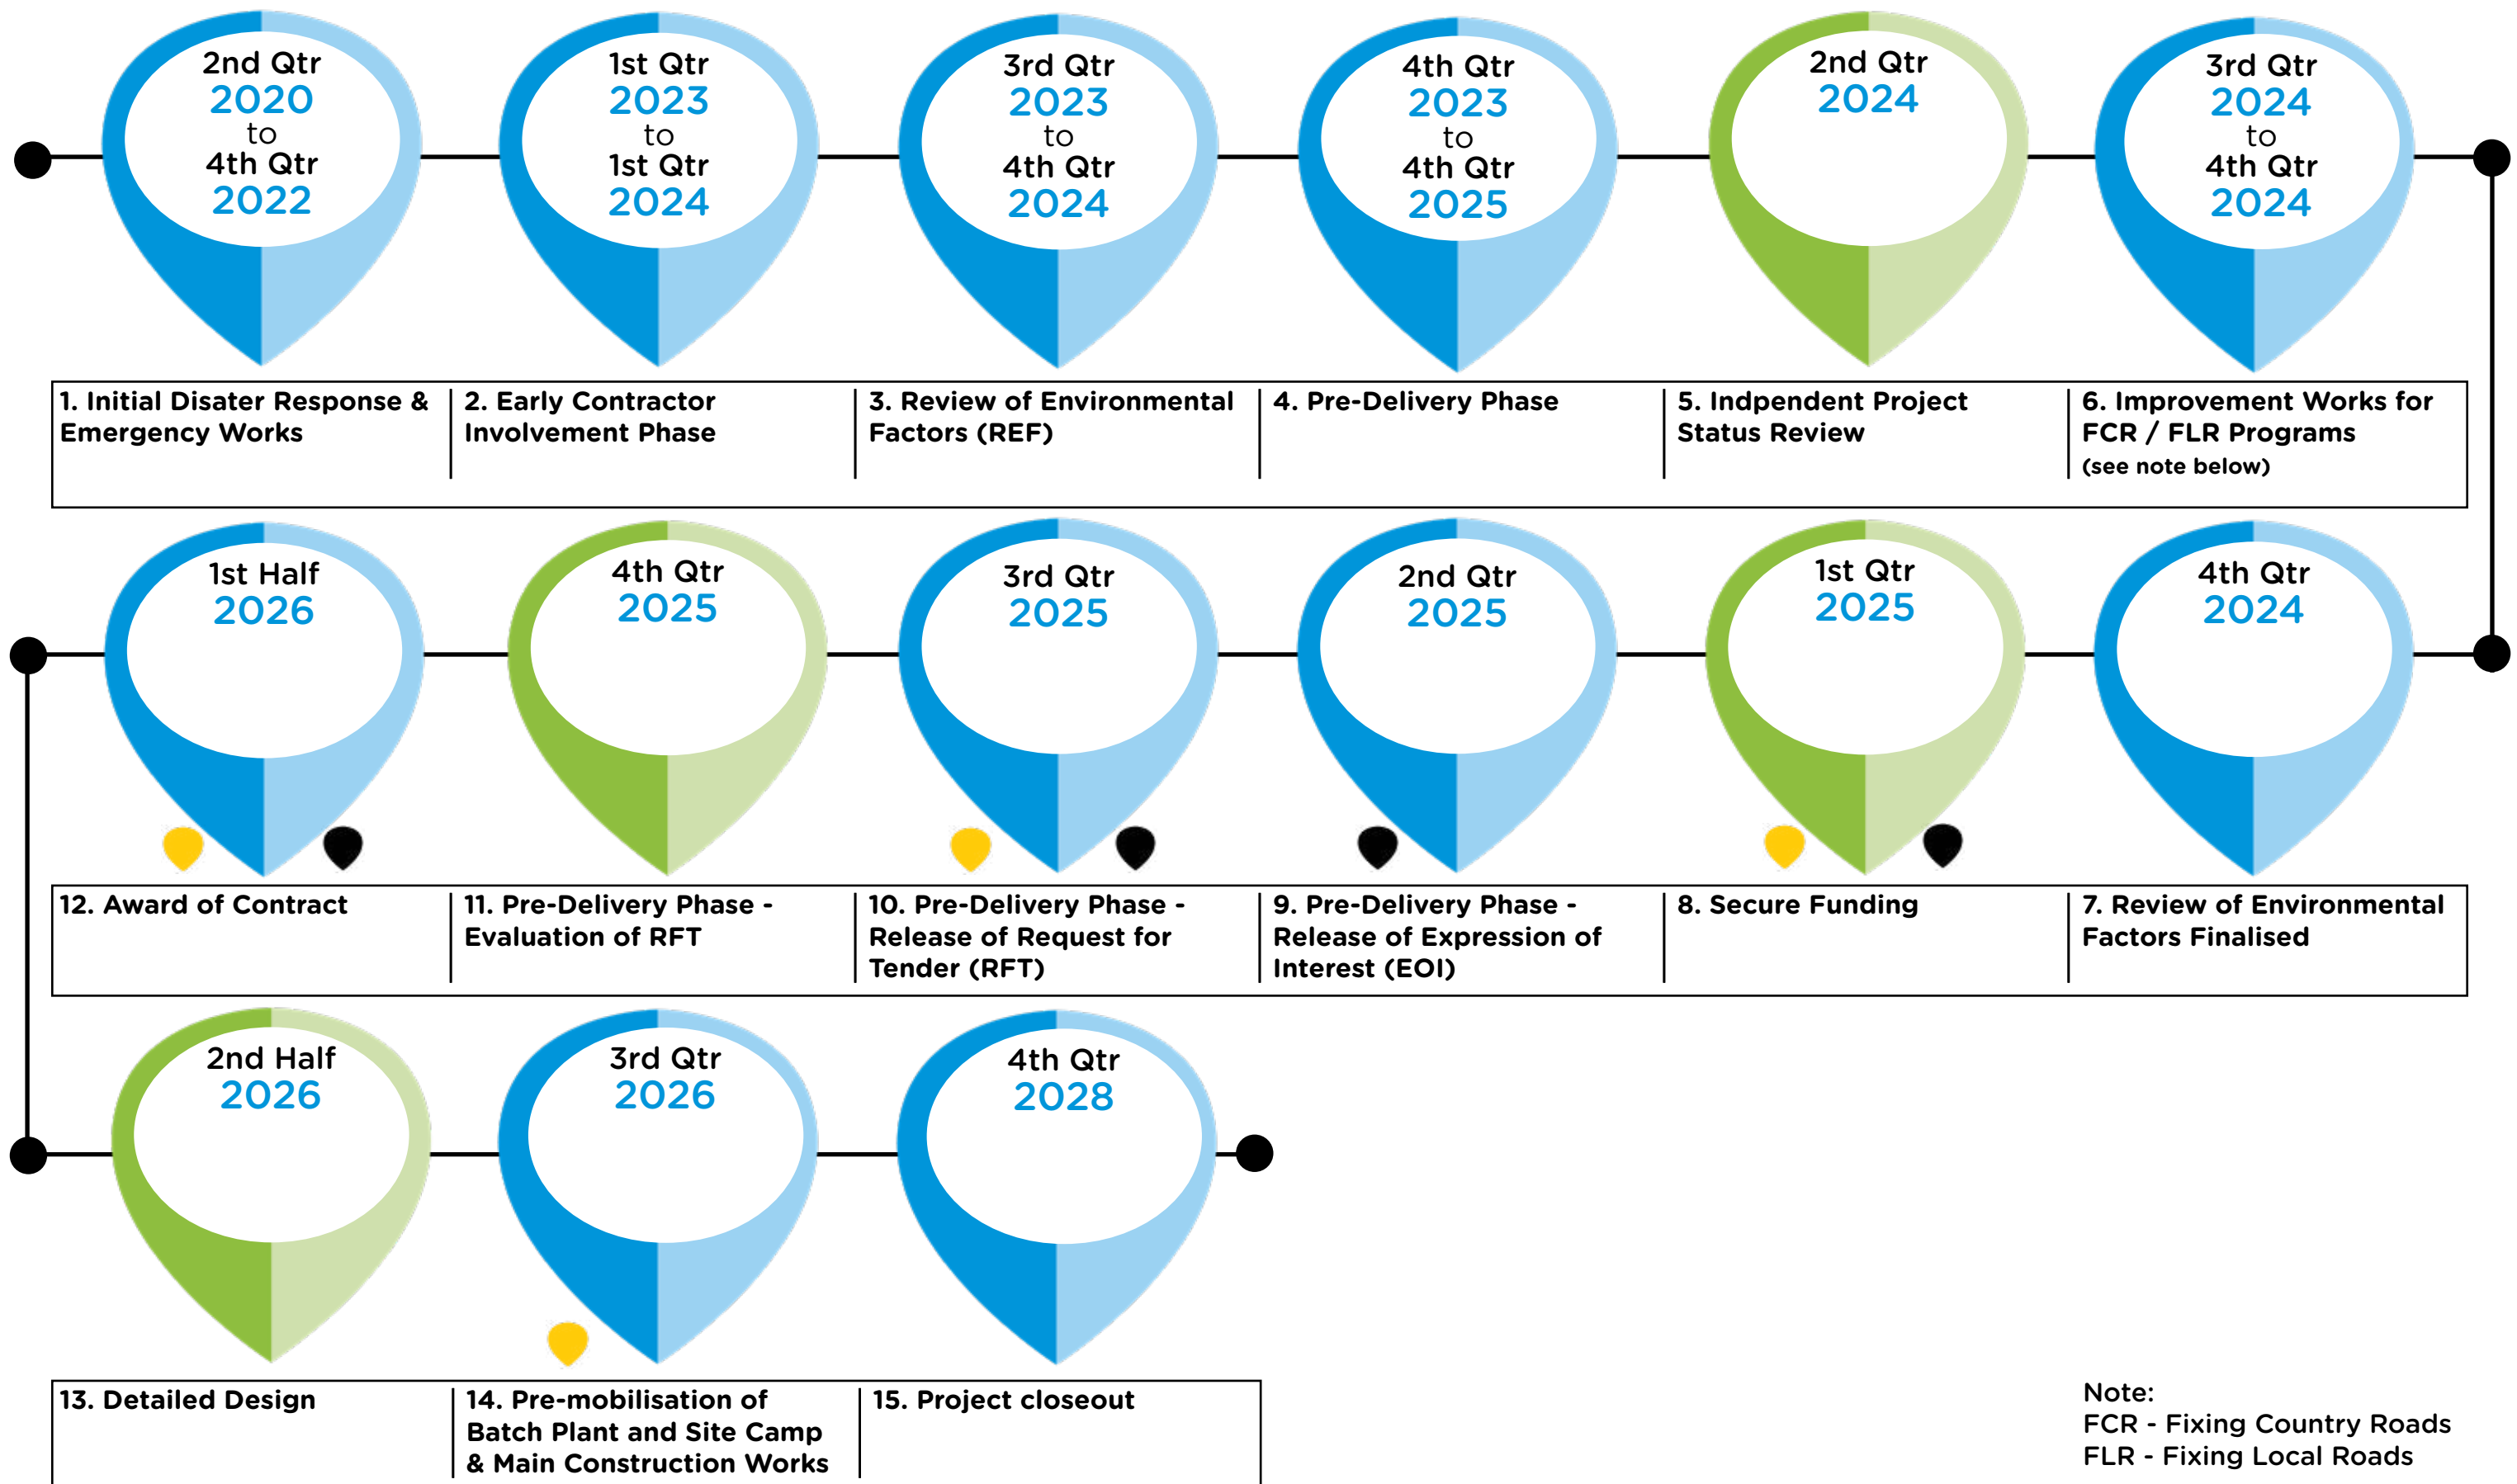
2nd Qtr 2020 to 4th Qtr 2022

1st Qtr 2023 to 1st Qtr 2024

3rd Qtr 2023 to 4th Qtr 2024

4th Qtr 2023 to 4th Qtr 2025

2nd Qtr 2024

3rd Qtr 2024 to 4th Qtr 2024

| 1. Initial Disater Response & Emergency Works | 2. Early Contractor Involvement Phase | 3. Review of Environmental Factors (REF) | 4. Pre-Delivery Phase | 5. Indpendent Project Status Review | 6. Improvement Works for FCR / FLR Programs (see note below) |
|---|---|---|---|---|---|

1st Half 2026

4th Qtr 2025

3rd Qtr 2025

2nd Qtr 2025

1st Qtr 2025

4th Qtr 2024

| 12. Award of Contract | 11. Pre-Delivery Phase - Evaluation of RFT | 10. Pre-Delivery Phase - Release of Request for Tender (RFT) | 9. Pre-Delivery Phase - Release of Expression of Interest (EOI) | 8. Secure Funding | 7. Review of Environmental Factors Finalised |
|---|---|---|---|---|---|

2nd Half 2026

3rd Qtr 2026

4th Qtr 2028

| 13. Detailed Design | 14. Pre-mobilisation of Batch Plant and Site Camp & Main Construction Works | 15. Project closeout |
|---|---|---|

Note:
FCR - Fixing Country Roads
FLR - Fixing Local Roads